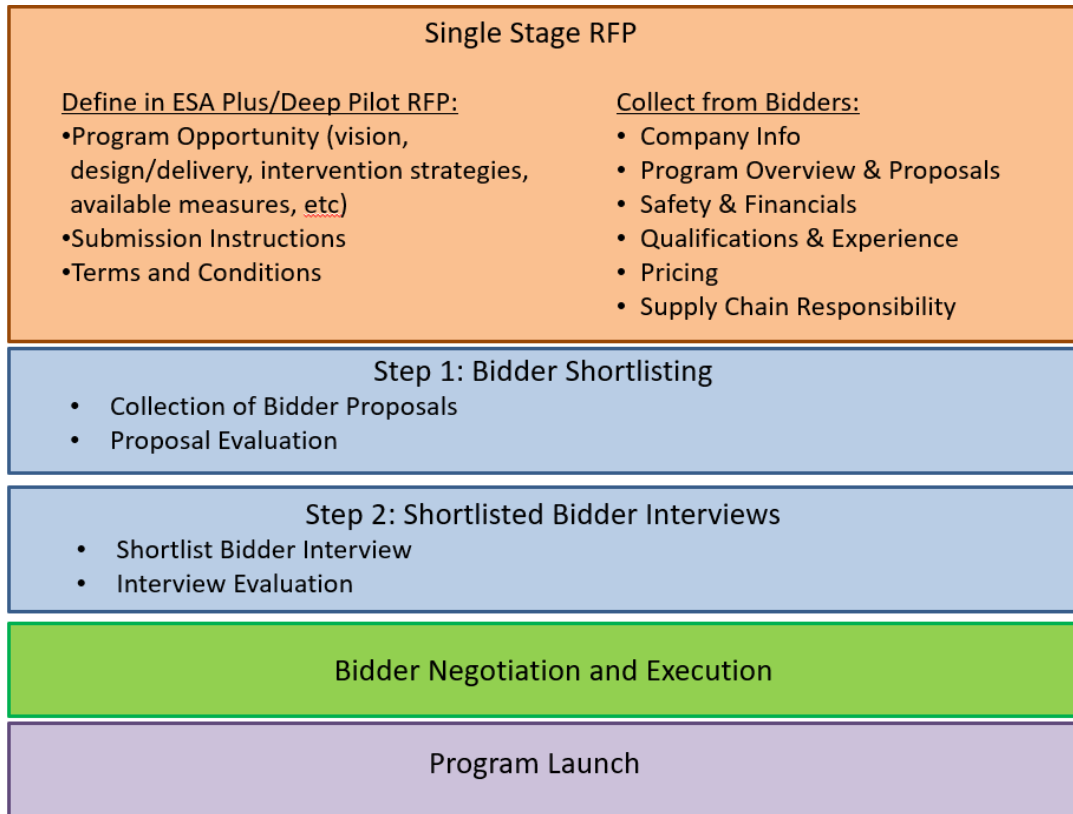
Single Stage RFP

Define in ESA Plus/Deep Pilot RFP:
•Program Opportunity (vision, design/delivery, intervention strategies, available measures, etc)
•Submission Instructions
•Terms and Conditions

Collect from Bidders:
• Company Info
• Program Overview & Proposals
• Safety & Financials
• Qualifications & Experience
• Pricing
• Supply Chain Responsibility

Step 1: Bidder Shortlisting
• Collection of Bidder Proposals
• Proposal Evaluation

Step 2: Shortlisted Bidder Interviews
• Shortlist Bidder Interview
• Interview Evaluation

Bidder Negotiation and Execution

Program Launch